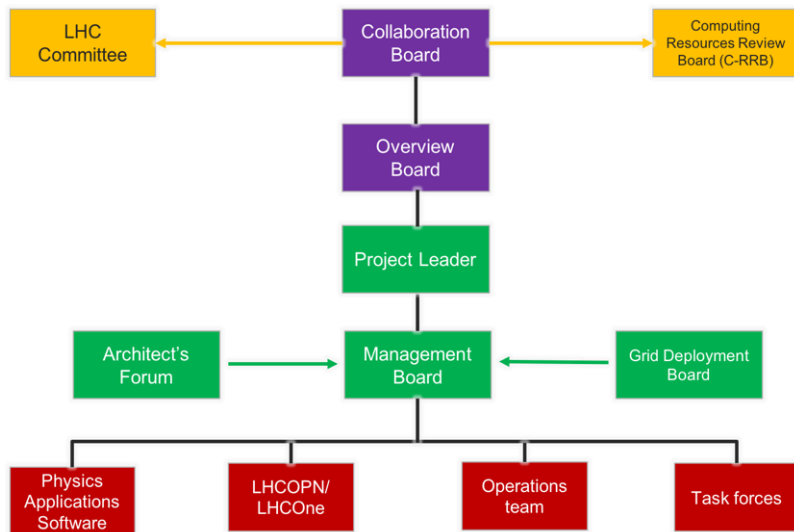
LHC Committee

Collaboration Board

Computing Resources Review Board (C-RRB)

Overview Board

Project Leader

Architect's Forum

Management Board

Grid Deployment Board

Physics Applications Software

LHCOPN/ LHCOne

Operations team

Task forces